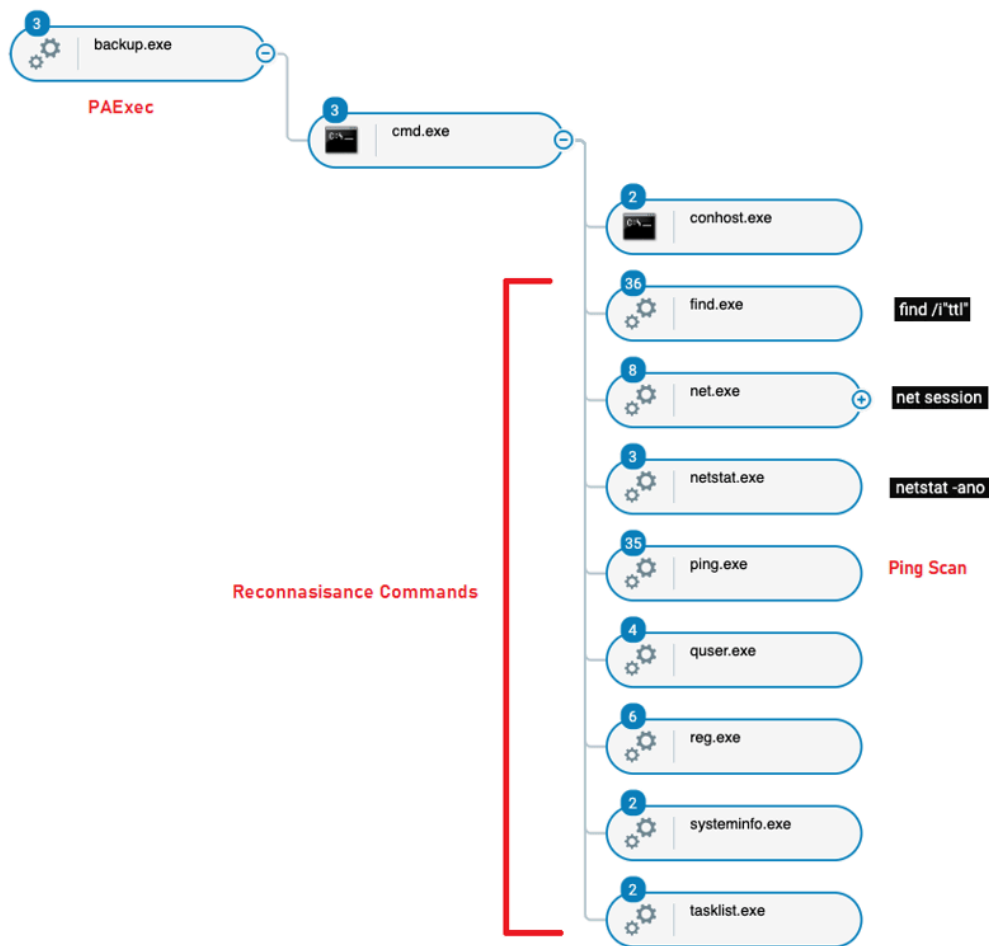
3
backup.exe

PAExec

3
cmd.exe

2
conhost.exe

36
find.exe
find /i"ttl"

8
net.exe
net session

3
netstat.exe
netstat -ano

35
ping.exe
Ping Scan

Reconnasisance Commands

4
quser.exe

6
reg.exe

2
systeminfo.exe

2
tasklist.exe